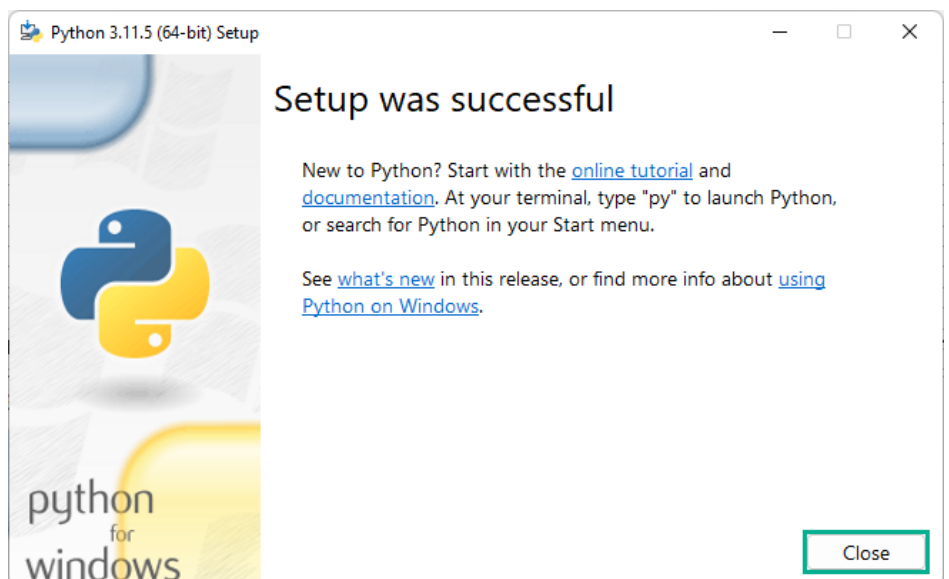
Python 3.11.5 (64-bit) Setup

Setup was successful

New to Python? Start with the online tutorial and documentation. At your terminal, type "py" to launch Python, or search for Python in your Start menu.

See what's new in this release, or find more info about using Python on Windows.

python for windows

Close